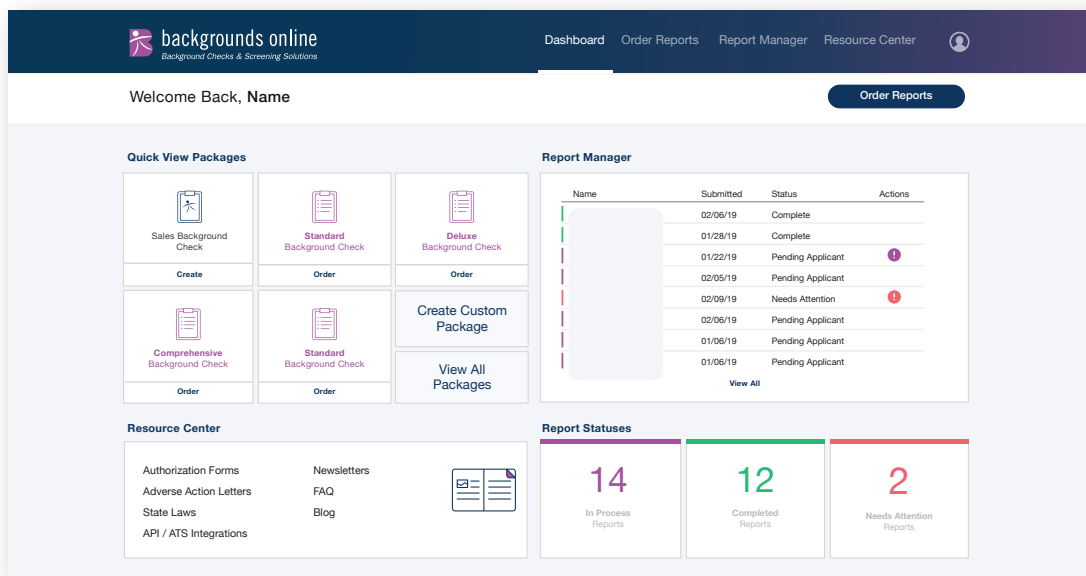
backgrounds online
Background Checks & Screening Solutions

Dashboard Order Reports Report Manager Resource Center

Welcome Back, **Name**

Order Reports

Quick View Packages

Sales Background Check
Create

Standard
Background Check
Order

Deluxe
Background Check
Order

Comprehensive
Background Check
Order

Standard
Background Check
Order

Create Custom Package

View All Packages

Report Manager

| Name | Submitted | Status | Actions |
|---|---|---|---|
| | 02/06/19 | Complete | |
| | 01/28/19 | Complete | |
| | 01/22/19 | Pending Applicant | ! |
| | 02/05/19 | Pending Applicant | |
| | 02/09/19 | Needs Attention | ! |
| | 02/06/19 | Pending Applicant | |
| | 01/06/19 | Pending Applicant | |
| | 01/06/19 | Pending Applicant | |

View All

Resource Center

Authorization Forms
Adverse Action Letters
State Laws
API / ATS Integrations

Newsletters
FAQ
Blog

Report Statuses

14
In Process
Reports

12
Completed
Reports

2
Needs Attention
Reports